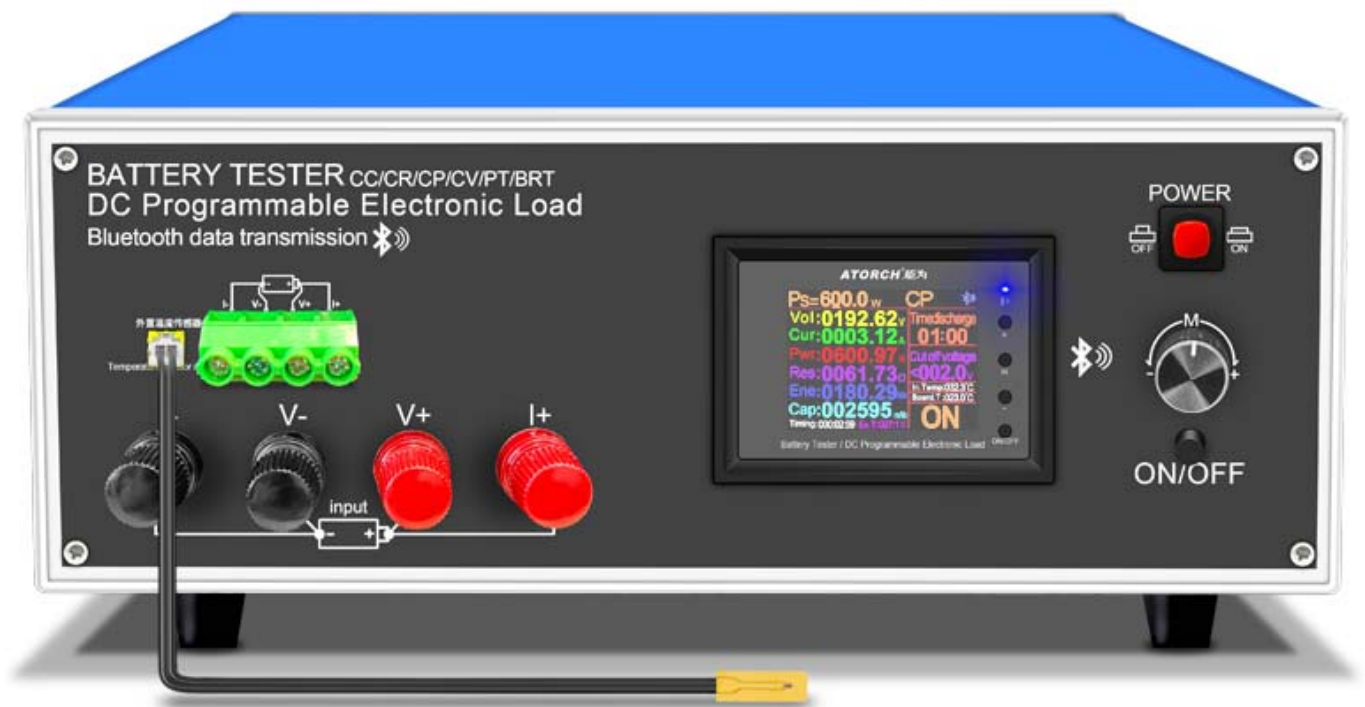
BATTERY TESTER CC/CR/CP/CV/PT/BRT
DC Programmable Electronic Load
Bluetooth data transmission

I- V- V+ I+

外置温度传感器
Temperature sensor

V- V+ I+

input
- +

ATORCH 炬为
Ps=600.0 W CP
Vol:0192.62 V
Cur:0003.12 A
Pwr:0600.97 W
Res:0061.73 Ω
Ene:0180.29 Wh
Cap:002595 mAh
Timing:000:02:59 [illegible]
Timedischarge
01:00
Cut off voltage
<002.0 V
In. Temp:032.3°C
Board T:023.0°C
ON
Battery Tester / DC Programmable Electronic Load
ON/OFF

POWER
OFF ON
M
- +
ON/OFF